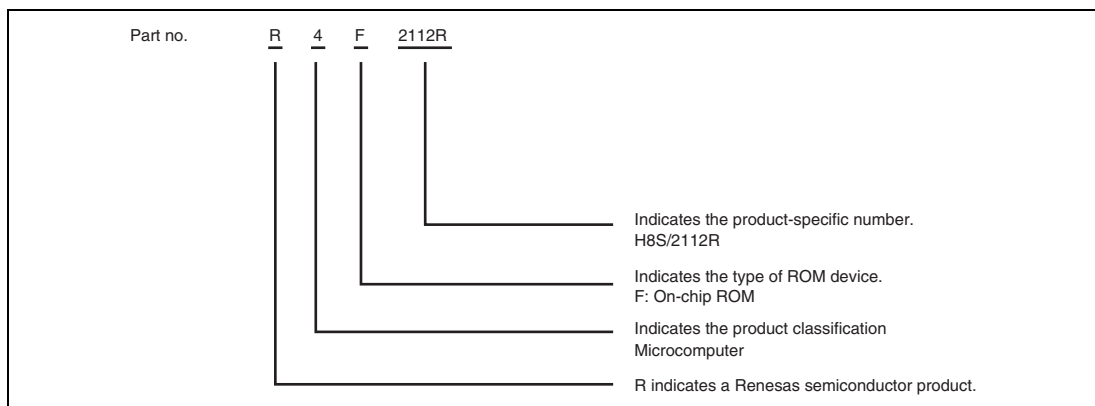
Part no. R 4 F 2112R

Indicates the product-specific number.
H8S/2112R

Indicates the type of ROM device.
F: On-chip ROM

Indicates the product classification
Microcomputer

R indicates a Renesas semiconductor product.